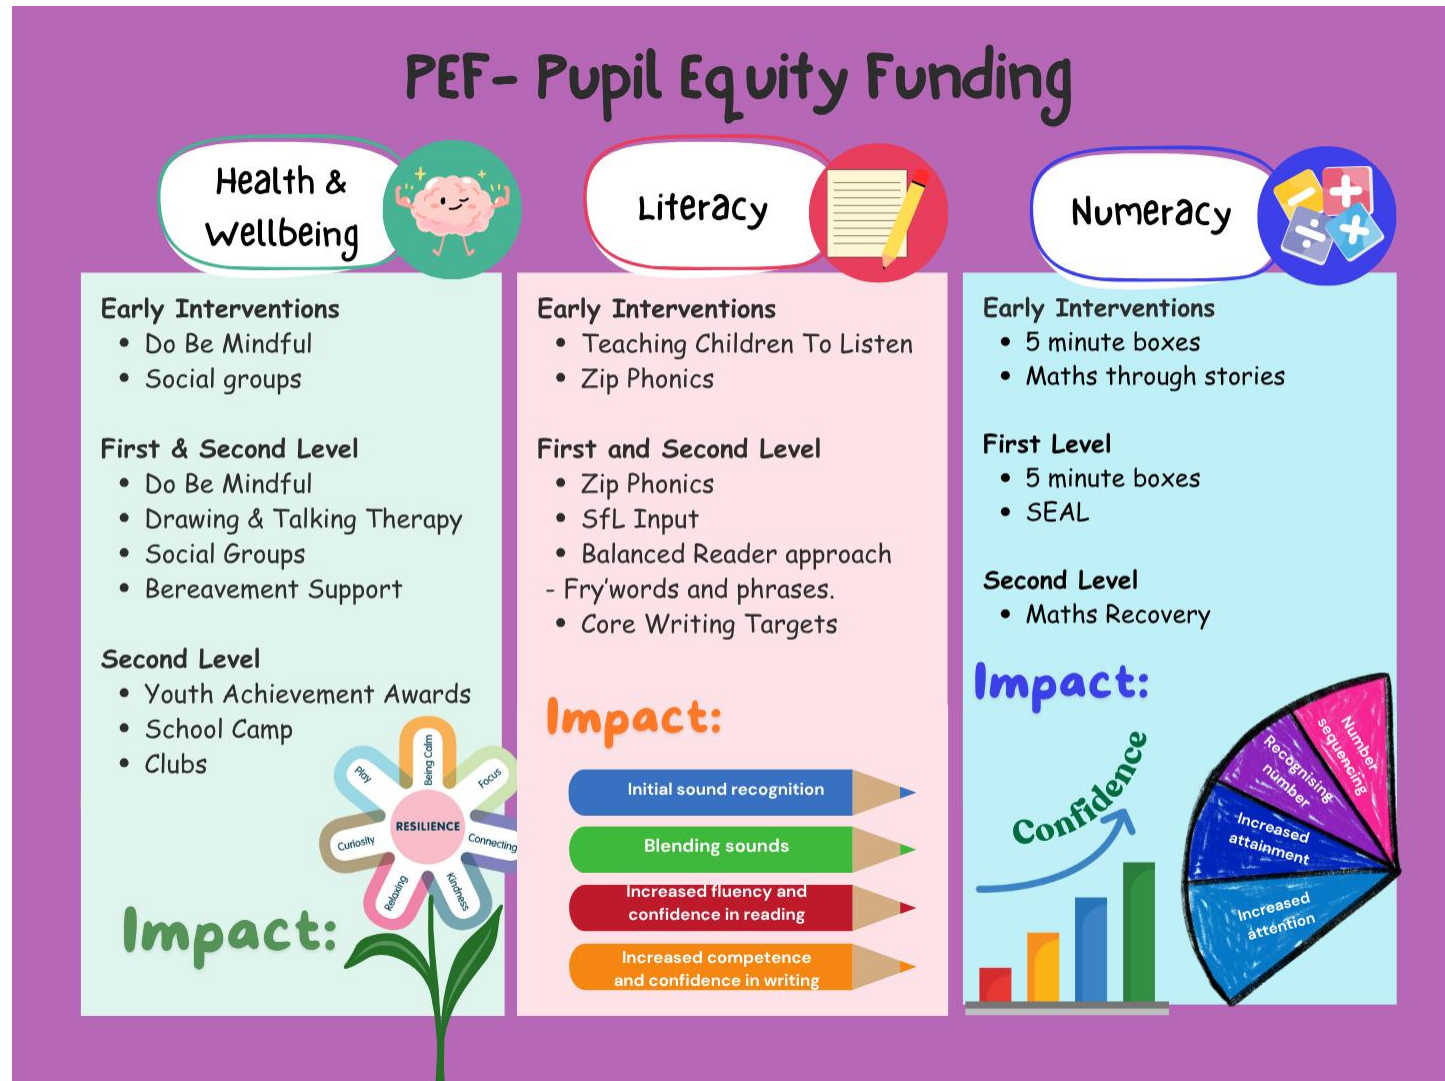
PEF- Pupil Equity Funding

Health & Wellbeing

Early Interventions
• Do Be Mindful
• Social groups

First & Second Level
• Do Be Mindful
• Drawing & Talking Therapy
• Social Groups
• Bereavement Support

Second Level
• Youth Achievement Awards
• School Camp
• Clubs

RESILIENCE
Being Calm
Focus
Connecting
Kindness
Relaxing
Curiosity
Play

Impact:

Literacy

Early Interventions
• Teaching Children To Listen
• Zip Phonics

First and Second Level
• Zip Phonics
• SfL Input
• Balanced Reader approach
- Fry'words and phrases.
• Core Writing Targets

Impact:

Initial sound recognition
Blending sounds
Increased fluency and confidence in reading
Increased competence and confidence in writing

Numeracy

Early Interventions
• 5 minute boxes
• Maths through stories

First Level
• 5 minute boxes
• SEAL

Second Level
• Maths Recovery

Impact:

Confidence

Number sequencing
Recognising number
Increased attainment
Increased attention